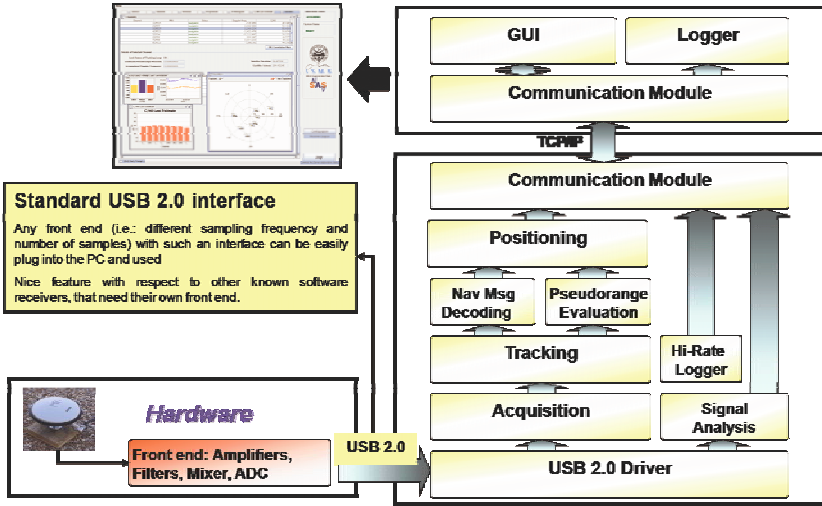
GUI

Logger

Communication Module

TCP/IP

Communication Module

Standard USB 2.0 interface

Any front end (i.e.: different sampling frequency and number of samples) with such an interface can be easily plug into the PC and used

Nice feature with respect to other known software receivers, that need their own front end.

Positioning

Nav Msg Decoding

Pseudorange Evaluation

Tracking

Hi-Rate Logger

Hardware

Acquisition

Signal Analysis

Front end: Amplifiers, Filters, Mixer, ADC

USB 2.0

USB 2.0 Driver